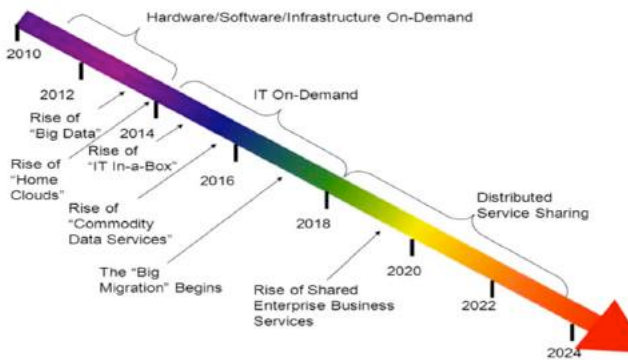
Hardware/Software/Infrastructure On-Demand

2010

2012

Rise of "Big Data"

2014

Rise of "Home Clouds"

Rise of "IT In-a-Box"

2016

Rise of "Commodity Data Services"

IT On-Demand

The "Big Migration" Begins

2018

Rise of Shared Enterprise Business Services

2020

Distributed Service Sharing

2022

2024